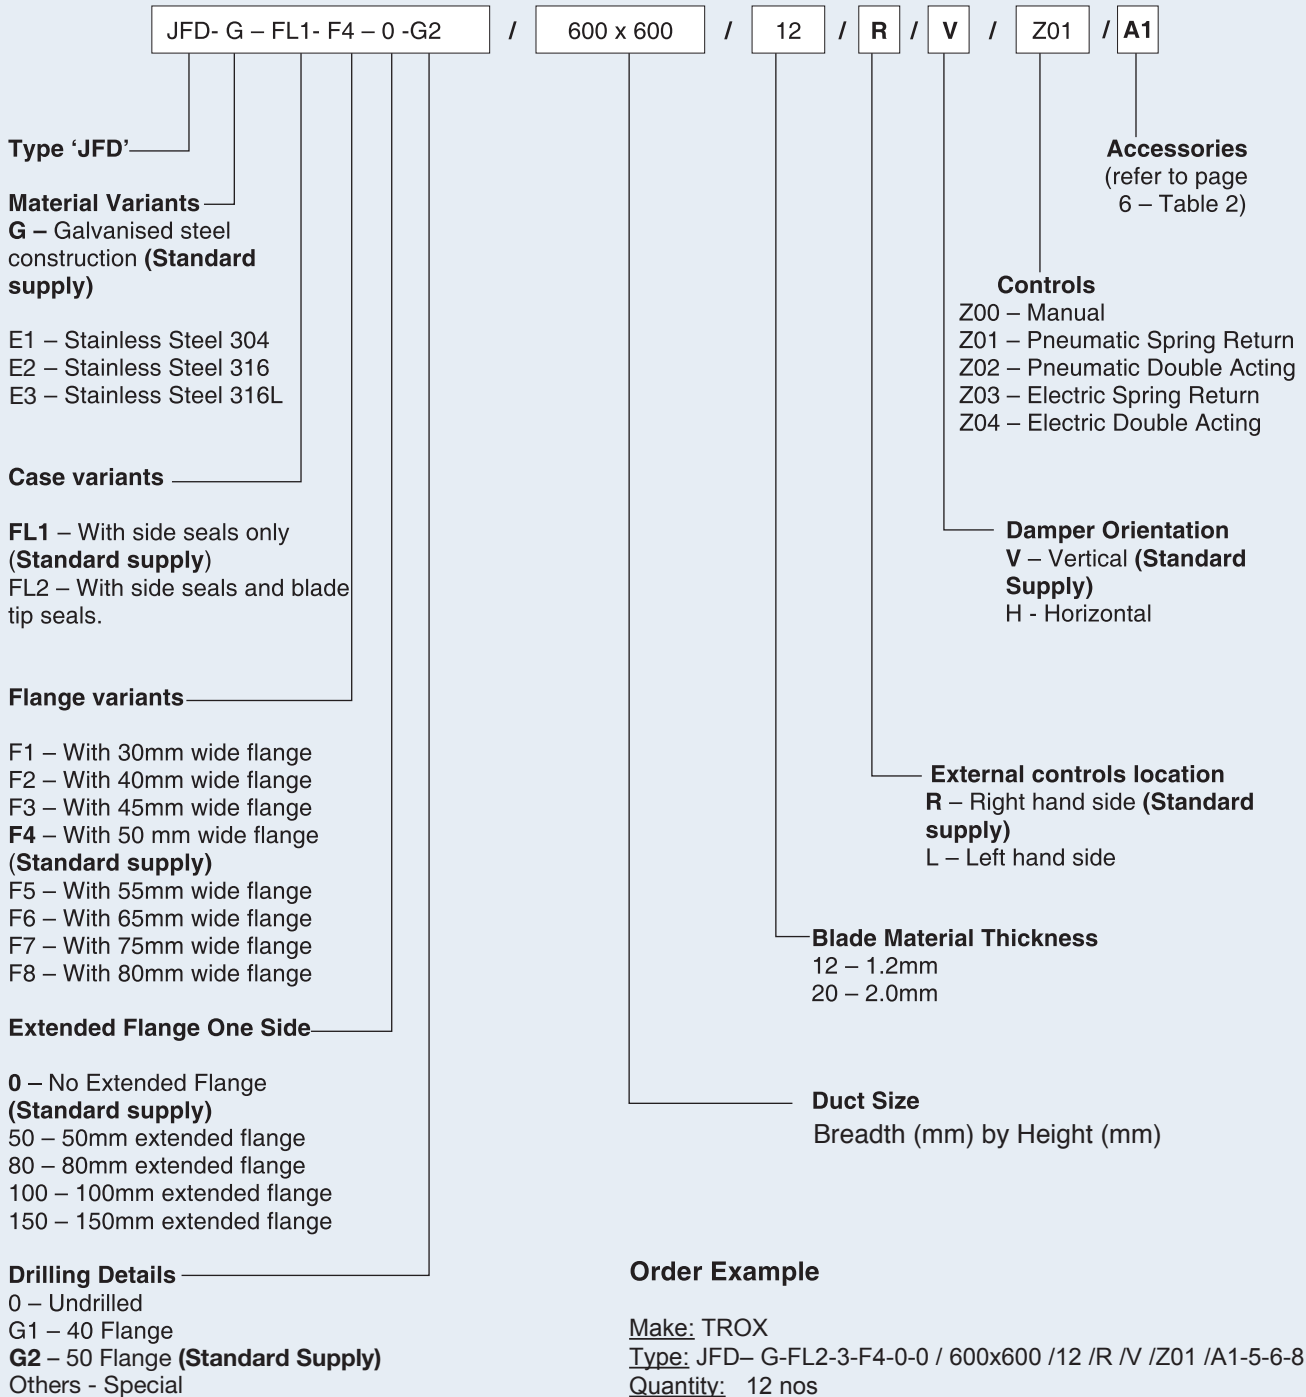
JFD- G – FL1- F4 – 0 -G2 / 600 x 600 / 12 / R / V / Z01 / A1

Type 'JFD'

Material Variants
G – Galvanised steel construction (Standard supply)

E1 – Stainless Steel 304
E2 – Stainless Steel 316
E3 – Stainless Steel 316L

Case variants

FL1 – With side seals only (Standard supply)
FL2 – With side seals and blade tip seals.

Flange variants

F1 – With 30mm wide flange
F2 – With 40mm wide flange
F3 – With 45mm wide flange
F4 – With 50 mm wide flange (Standard supply)
F5 – With 55mm wide flange
F6 – With 65mm wide flange
F7 – With 75mm wide flange
F8 – With 80mm wide flange

Extended Flange One Side

0 – No Extended Flange (Standard supply)
50 – 50mm extended flange
80 – 80mm extended flange
100 – 100mm extended flange
150 – 150mm extended flange

Drilling Details
0 – Undrilled
G1 – 40 Flange
G2 – 50 Flange (Standard Supply)
Others - Special

Accessories
(refer to page 6 – Table 2)

Controls
Z00 – Manual
Z01 – Pneumatic Spring Return
Z02 – Pneumatic Double Acting
Z03 – Electric Spring Return
Z04 – Electric Double Acting

Damper Orientation
V – Vertical (Standard Supply)
H - Horizontal

External controls location
R – Right hand side (Standard supply)
L – Left hand side

Blade Material Thickness
12 – 1.2mm
20 – 2.0mm

Duct Size
Breadth (mm) by Height (mm)

Order Example

Make: TROX
Type: JFD– G-FL2-3-F4-0-0 / 600x600 /12 /R /V /Z01 /A1-5-6-8
Quantity: 12 nos